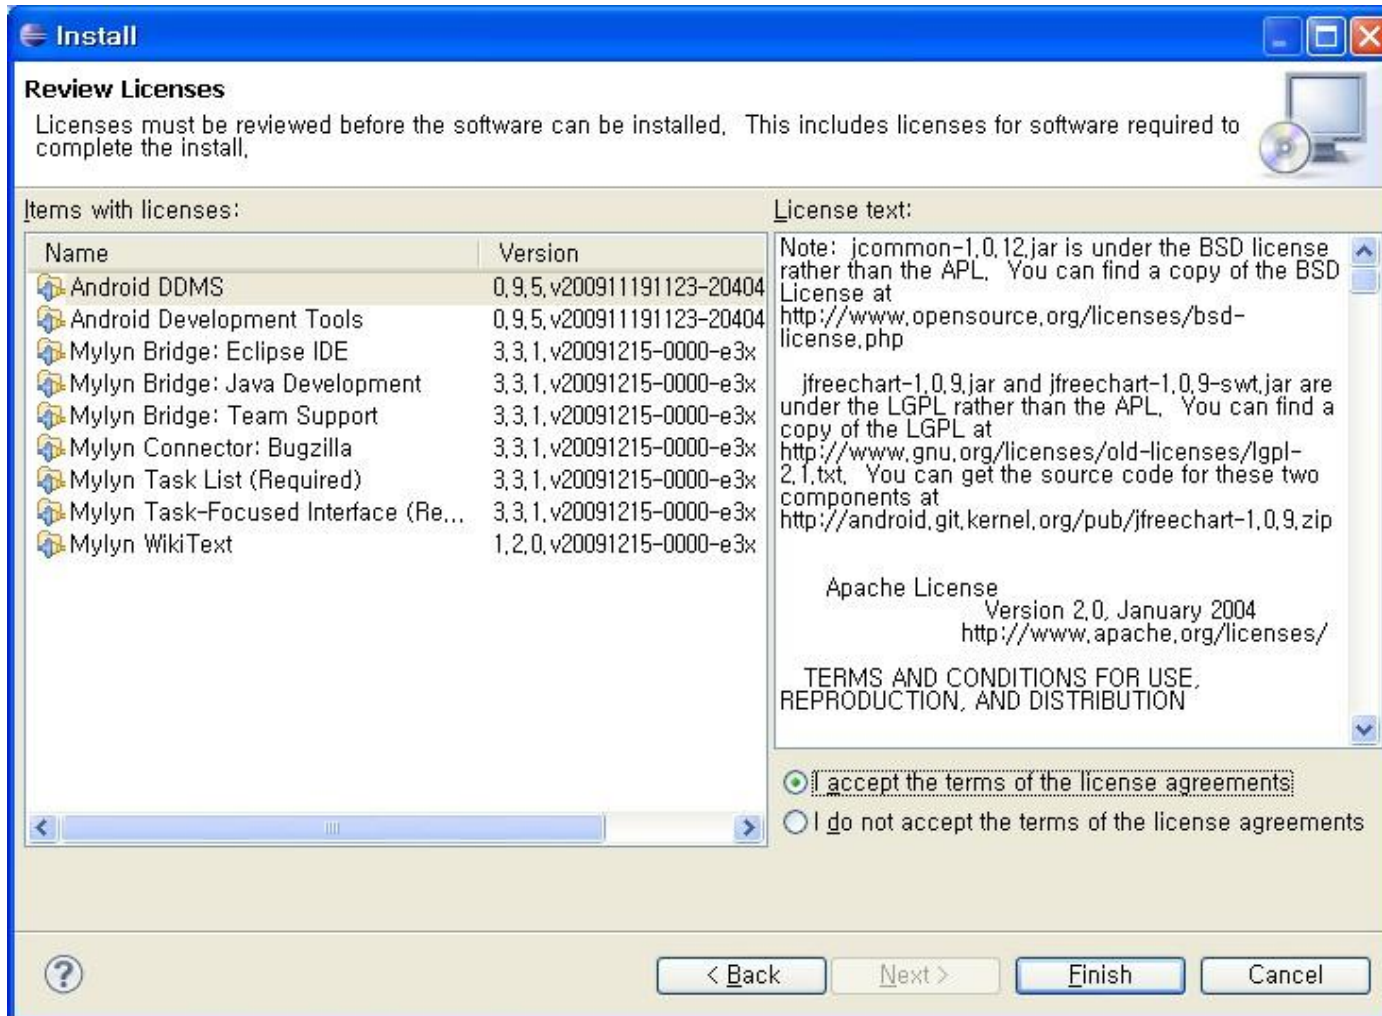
Install

Review Licenses

Licenses must be reviewed before the software can be installed. This includes licenses for software required to complete the install.

Items with licenses:

| Name | Version |
|---|---|
| Android DDMS | 0.9.5.v200911191123-20404 |
| Android Development Tools | 0.9.5.v200911191123-20404 |
| Mylyn Bridge: Eclipse IDE | 3.3.1.v20091215-0000-e3x |
| Mylyn Bridge: Java Development | 3.3.1.v20091215-0000-e3x |
| Mylyn Bridge: Team Support | 3.3.1.v20091215-0000-e3x |
| Mylyn Connector: Bugzilla | 3.3.1.v20091215-0000-e3x |
| Mylyn Task List (Required) | 3.3.1.v20091215-0000-e3x |
| Mylyn Task-Focused Interface (Re... | 3.3.1.v20091215-0000-e3x |
| Mylyn WikiText | 1.2.0.v20091215-0000-e3x |

License text:

Note: jcommon-1.0.12.jar is under the BSD license rather than the APL. You can find a copy of the BSD License at http://www.opensource.org/licenses/bsd-license.php

jfreechart-1.0.9.jar and jfreechart-1.0.9-swt.jar are under the LGPL rather than the APL. You can find a copy of the LGPL at http://www.gnu.org/licenses/old-licenses/lgpl-2.1.txt. You can get the source code for these two components at http://android.git.kernel.org/pub/jfreechart-1.0.9.zip

Apache License
Version 2.0, January 2004
http://www.apache.org/licenses/

TERMS AND CONDITIONS FOR USE, REPRODUCTION, AND DISTRIBUTION

I accept the terms of the license agreements

I do not accept the terms of the license agreements

< Back    Next >    Finish    Cancel